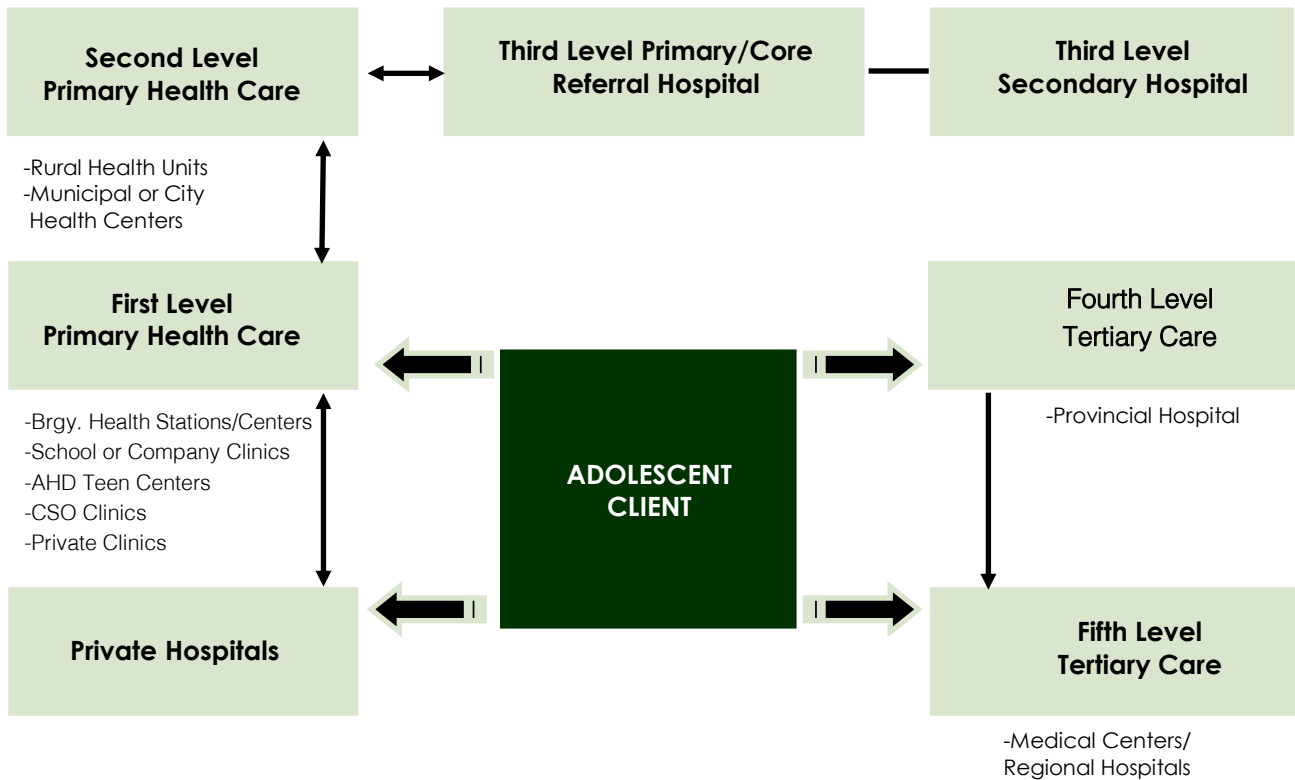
Second Level
Primary Health Care

Third Level Primary/Core
Referral Hospital

Third Level
Secondary Hospital

-Rural Health Units
-Municipal or City
Health Centers

First Level
Primary Health Care

Fourth Level
Tertiary Care

-Brgy. Health Stations/Centers
-School or Company Clinics
-AHD Teen Centers
-CSO Clinics
-Private Clinics

ADOLESCENT
CLIENT

-Provincial Hospital

Private Hospitals

Fifth Level
Tertiary Care

-Medical Centers/
Regional Hospitals